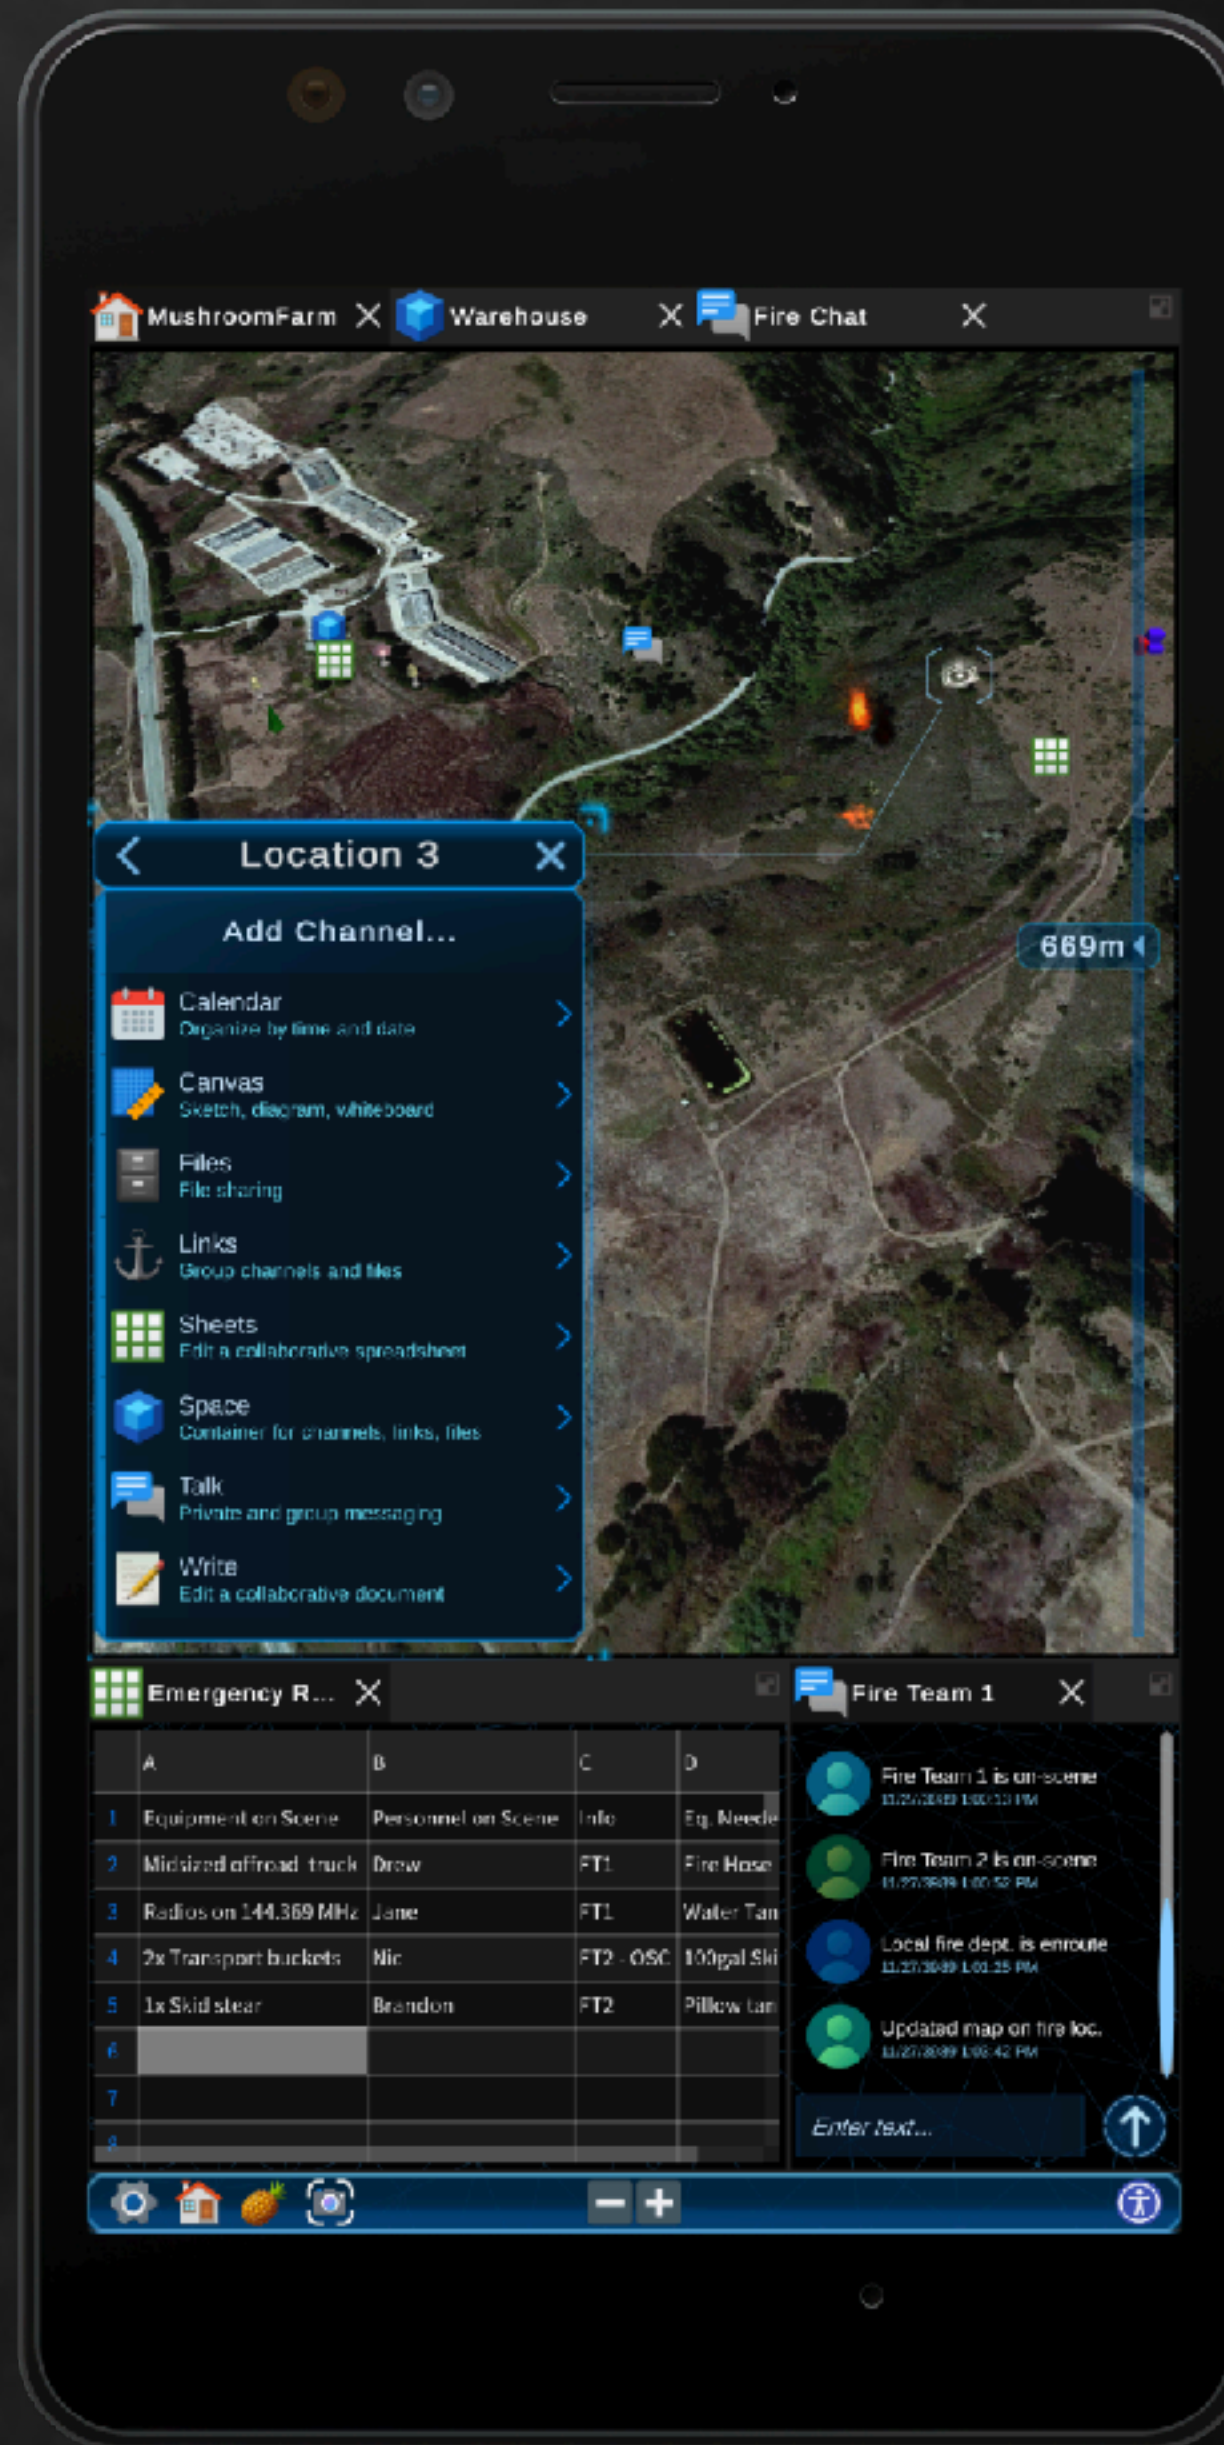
MushroomFarm ✕ Warehouse ✕ Fire Chat ✕

Location 3 ✕

Add Channel...

Calendar
Organize by time and date

Canvas
Sketch, diagram, whiteboard

Files
File sharing

Links
Group channels and files

Sheets
Edit a collaborative spreadsheet

Space
Container for channels, links, files

Talk
Private and group messaging

Write
Edit a collaborative document

669m

Emergency R... ✕

| | A | B | C | D |
|---|---|---|---|---|
| 1 | Equipment on Scene | Personnel on Scene | Info | Eq. Neede |
| 2 | Midsized offroad truck | Drew | FT1 | Fire Hose |
| 3 | Radios on 144.369 MHz | Jane | FT1 | Water Tan |
| 4 | 2x Transport buckets | Nic | FT2 - OSC | 100gal Ski |
| 5 | 1x Skid steer | Brandon | FT2 | Pillow tan |
| 6 | | | | |
| 7 | | | | |
| 8 | | | | |

Fire Team 1 ✕

Fire Team 1 is on-scene
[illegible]

Fire Team 2 is on-scene
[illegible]

Local fire dept. is enroute
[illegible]

Updated map on fire loc.
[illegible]

Enter text...